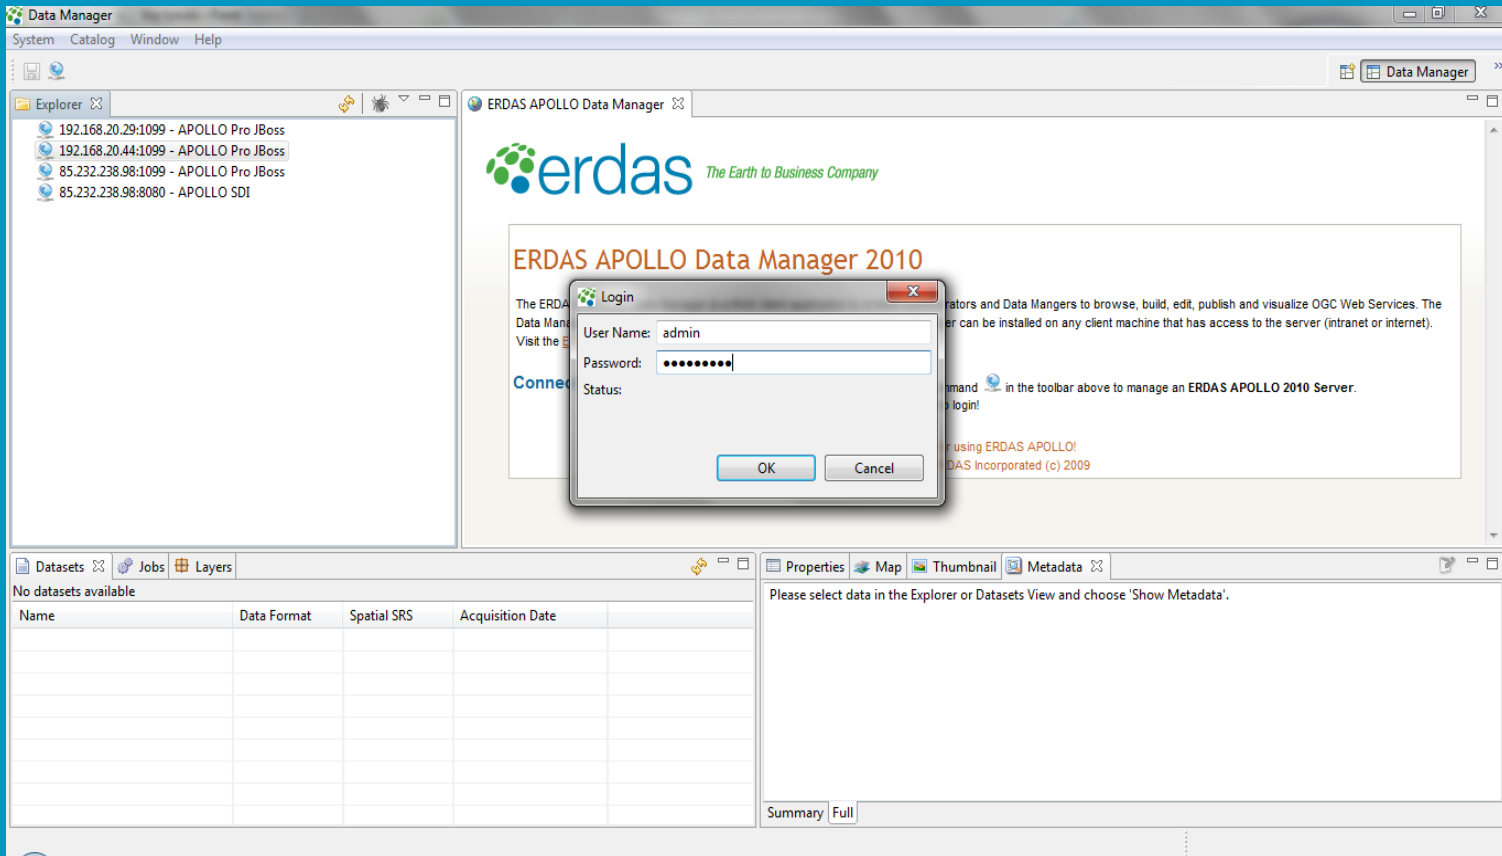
Data Manager

System Catalog Window Help

Data Manager

Explorer

192.168.20.29:1099 - APOLLO Pro JBoss
192.168.20.44:1099 - APOLLO Pro JBoss
85.232.238.98:1099 - APOLLO Pro JBoss
85.232.238.98:8080 - APOLLO SDI

ERDAS APOLLO Data Manager

erdas The Earth to Business Company

ERDAS APOLLO Data Manager 2010

The ERDA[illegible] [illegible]rators and Data Mangers to browse, build, edit, publish and visualize OGC Web Services. The Data Mana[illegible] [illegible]er can be installed on any client machine that has access to the server (intranet or internet).
Visit the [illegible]

Conne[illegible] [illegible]mand in the toolbar above to manage an ERDAS APOLLO 2010 Server.
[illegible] login!

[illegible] using ERDAS APOLLO!
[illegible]DAS Incorporated (c) 2009

Login

User Name: admin
Password: •••••••••
Status:

OK Cancel

Datasets Jobs Layers

No datasets available

| Name | Data Format | Spatial SRS | Acquisition Date |
|---|---|---|---|

Properties Map Thumbnail Metadata

Please select data in the Explorer or Datasets View and choose 'Show Metadata'.

Summary Full